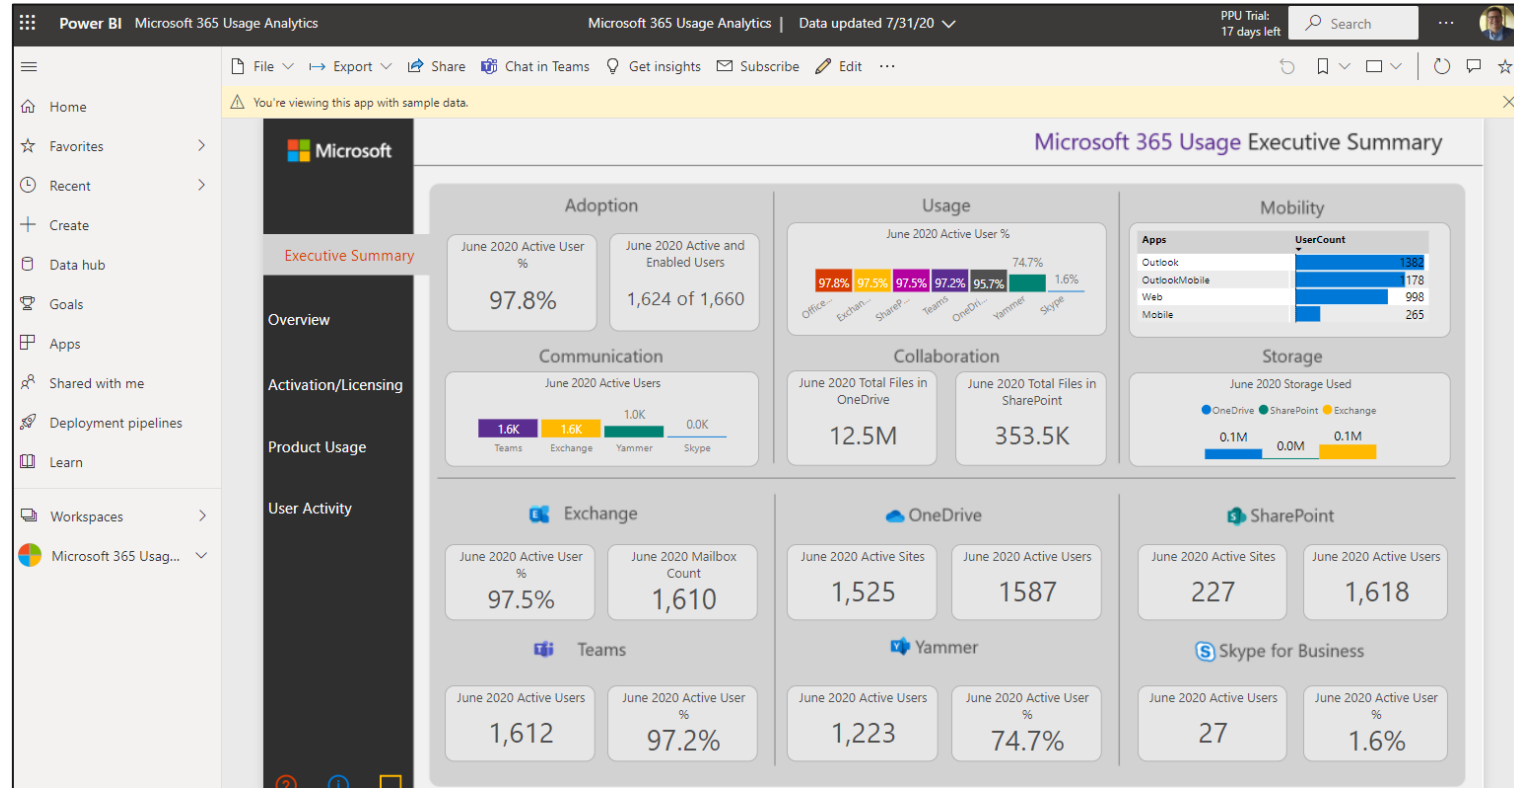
Power BI Microsoft 365 Usage Analytics

Microsoft 365 Usage Analytics | Data updated 7/31/20

PPU Trial: 17 days left

Search

File Export Share Chat in Teams Get insights Subscribe Edit ⋯

You're viewing this app with sample data.

Home
Favorites
Recent
Create
Data hub
Goals
Apps
Shared with me
Deployment pipelines
Learn
Workspaces
Microsoft 365 Usag...

Microsoft

Executive Summary
Overview
Activation/Licensing
Product Usage
User Activity

Microsoft 365 Usage Executive Summary

Adoption

June 2020 Active User %
97.8%

June 2020 Active and Enabled Users
1,624 of 1,660

Usage

June 2020 Active User %

97.8% 97.5% 97.5% 97.2% 95.7% 74.7% 1.6%

Office... Exchan... ShareP... Teams OneDri... Yammer Skype

Mobility

| Apps | UserCount |
|---|---|
| Outlook | 1382 |
| OutlookMobile | 1178 |
| Web | 998 |
| Mobile | 265 |

Communication

June 2020 Active Users

1.6K 1.6K 1.0K 0.0K

Teams Exchange Yammer Skype

Collaboration

June 2020 Total Files in OneDrive
12.5M

June 2020 Total Files in SharePoint
353.5K

Storage

June 2020 Storage Used

OneDrive SharePoint Exchange

0.1M 0.0M 0.1M

Exchange

June 2020 Active User %
97.5%

June 2020 Mailbox Count
1,610

OneDrive

June 2020 Active Sites
1,525

June 2020 Active Users
1587

SharePoint

June 2020 Active Sites
227

June 2020 Active Users
1,618

Teams

June 2020 Active Users
1,612

June 2020 Active User %
97.2%

Yammer

June 2020 Active Users
1,223

June 2020 Active User %
74.7%

Skype for Business

June 2020 Active Users
27

June 2020 Active User %
1.6%